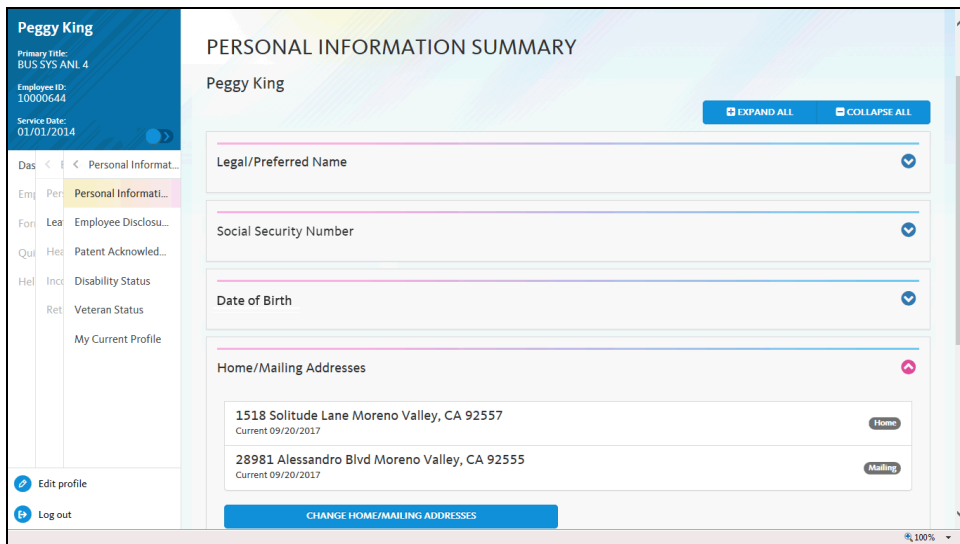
Peggy King
Primary Title:
BUS SYS ANL 4
Employee ID:
10000644
Service Date:
01/01/2014

Das
Emp
For
Qui
Hel

Per
Lea
Hea
Inco
Ret

Personal Informat...
Personal Informati...
Employee Disclosu...
Patent Acknowled...
Disability Status
Veteran Status
My Current Profile

Edit profile
Log out

PERSONAL INFORMATION SUMMARY
Peggy King
EXPAND ALL
COLLAPSE ALL

Legal/Preferred Name

Social Security Number

Date of Birth

Home/Mailing Addresses

1518 Solitude Lane Moreno Valley, CA 92557
Current 09/20/2017
Home

28981 Alessandro Blvd Moreno Valley, CA 92555
Current 09/20/2017
Mailing

CHANGE HOME/MAILING ADDRESSES

100%